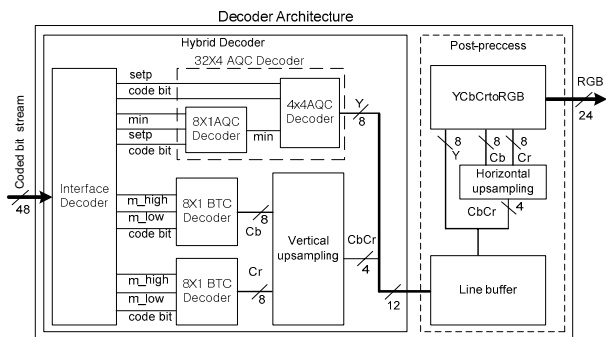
Decoder Architecture

Hybrid Decoder

32X4 AQC Decoder

Post-preccess

Coded bit stream

48

Interface Decoder

setp

code bit

min

setp

code bit

8X1AQC Decoder

min

4x4AQC Decoder

Y

8

YCbCrtoRGB

RGB

24

8 Y

8 Cb

8 Cr

Horizontal upsampling

CbCr

4

m_high

m_low

code bit

8X1 BTC Decoder

8

Cb

Vertical upsampling

CbCr

4

12

m_high

m_low

code bit

8X1 BTC Decoder

Cr

8

Line buffer